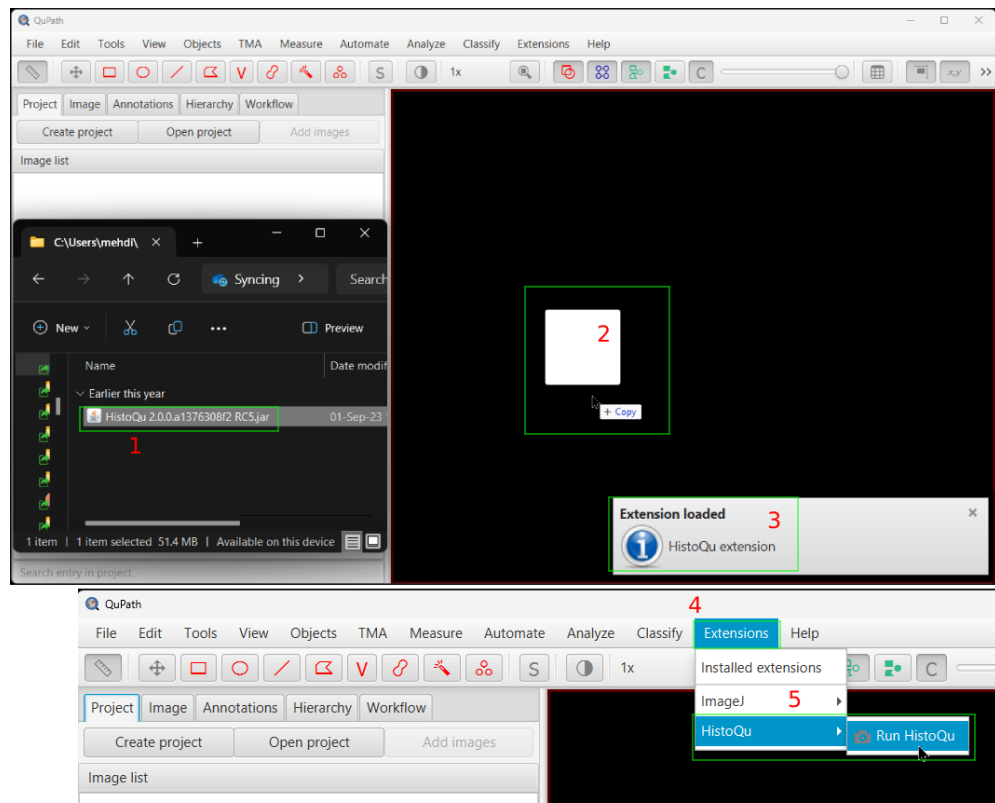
QuPath

File Edit Tools View Objects TMA Measure Automate Analyze Classify Extensions Help

S 1x C

Project Image Annotations Hierarchy Workflow

Create project Open project Add images

Image list

C:\Users\mehdi\

Syncing

Search

New

Preview

Name

Date modif

Earlier this year

HistoQu 2.0.0.a1376308f2 RC5.jar

01-Sep-23

1

2

+ Copy

Extension loaded

3

HistoQu extension

1 item | 1 item selected 51.4 MB | Available on this device

Search entry in project

QuPath

4

File Edit Tools View Objects TMA Measure Automate Analyze Classify Extensions Help

S 1x C

Installed extensions

ImageJ

5

HistoQu

Run HistoQu

Project Image Annotations Hierarchy Workflow

Create project Open project Add images

Image list